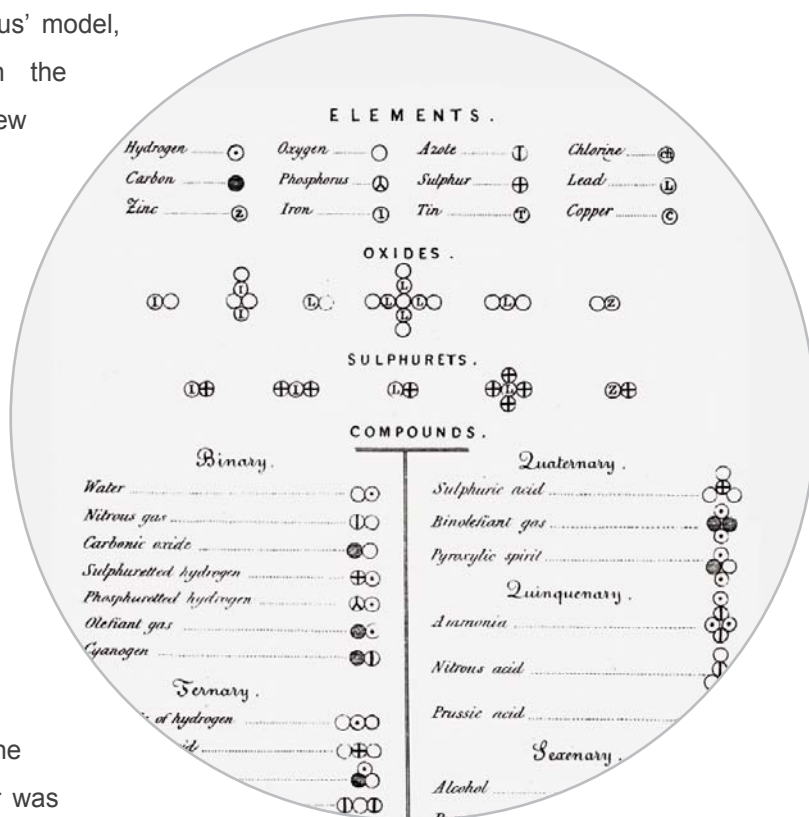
us' model,
n the
ew

ELEMENTS.

Hydrogen
Oxygen
Azote
Chlorine
Carbon
Phosphorus
Sulphur
Lead
Zinc
Iron
Tin
Copper

OXIDES.

SULPHURETS.

COMPOUNDS.

Binary.

Water
Nitrous gas
Carbonic oxide
Sulphuretted hydrogen
Phosphuretted hydrogen
Olefiant gas
Cyanogen

Ternary.

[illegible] of hydrogen
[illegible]id

Quaternary.

Sulphuric acid
Binolefiant gas
Pyroxylic spirit

Quinquenary.

Ammonia
Nitrous acid
Prussic acid

Sexenary.

Alcohol

he
r was